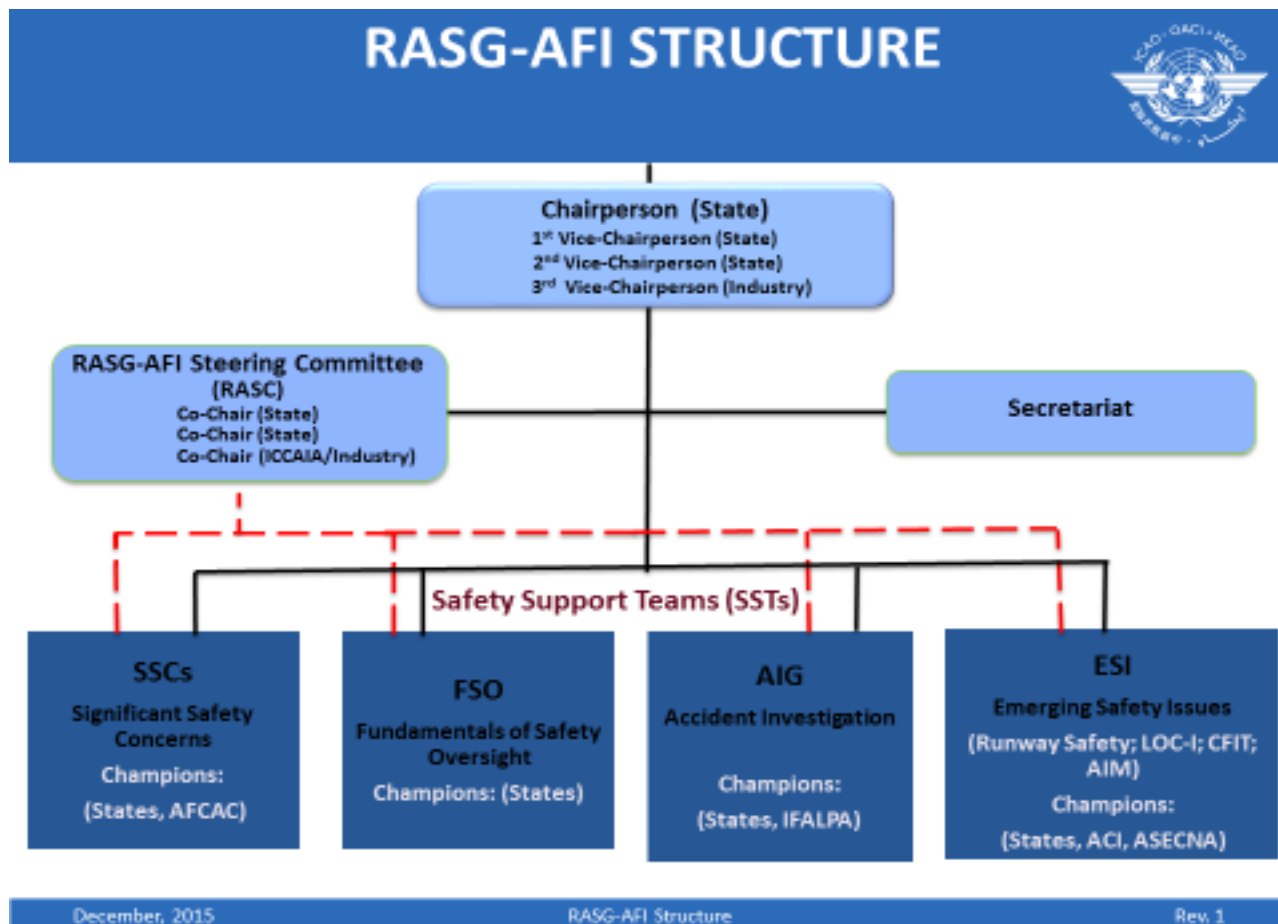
RASG-AFI STRUCTURE

ICAO · OACI · ИКАО

Chairperson (State)
1st Vice-Chairperson (State)
2nd Vice-Chairperson (State)
3rd Vice-Chairperson (Industry)

RASG-AFI Steering Committee (RASC)
Co-Chair (State)
Co-Chair (State)
Co-Chair (ICCAIA/Industry)

Secretariat

Safety Support Teams (SSTs)

SSCs
Significant Safety Concerns
Champions:
(States, AFCAC)

FSO
Fundamentals of Safety Oversight
Champions: (States)

AIG
Accident Investigation
Champions:
(States, IFALPA)

ESI
Emerging Safety Issues
(Runway Safety; LOC-I; CFIT; AIM)
Champions:
(States, ACI, ASECNA)

December, 2015
RASG-AFI Structure
Rev. 1